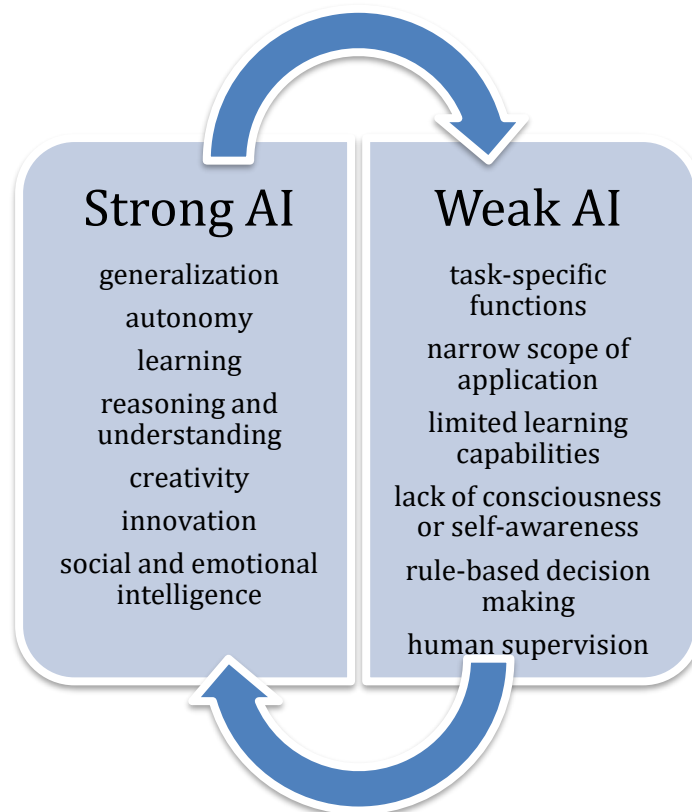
Strong AI

generalization

autonomy

learning

reasoning and understanding

creativity

innovation

social and emotional intelligence

Weak AI

task-specific functions

narrow scope of application

limited learning capabilities

lack of consciousness or self-awareness

rule-based decision making

human supervision